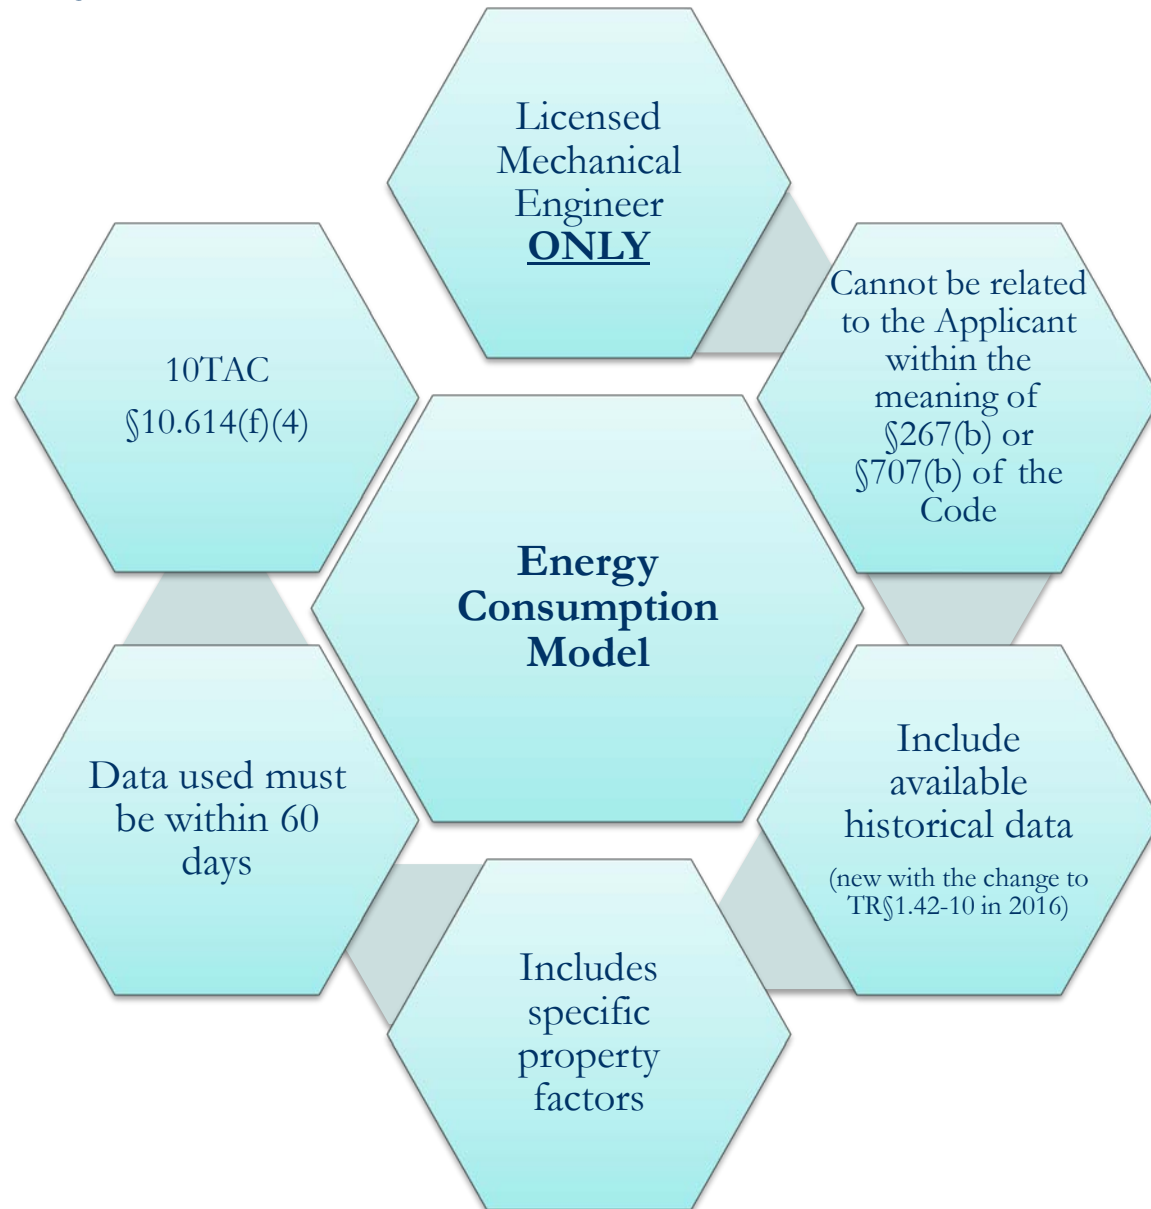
Energy Consumption Model

Licensed Mechanical Engineer ONLY

Cannot be related to the Applicant within the meaning of §267(b) or §707(b) of the Code

Include available historical data

(new with the change to TR§1.42-10 in 2016)

Includes specific property factors

Data used must be within 60 days

10TAC §10.614(f)(4)